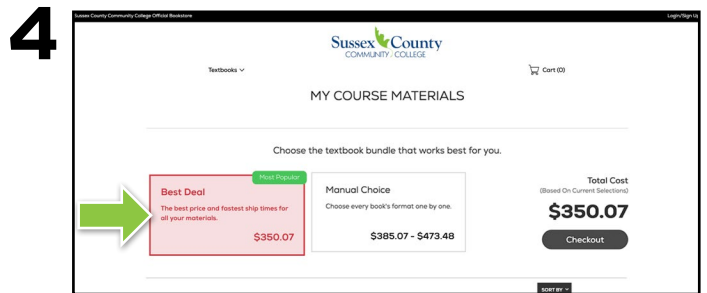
4

Sussex County Community College Official Bookstore

Login/Sign Up

Sussex County
COMMUNITY COLLEGE

Textbooks

Cart (0)

MY COURSE MATERIALS

Choose the textbook bundle that works best for you.

Most Popular

Best Deal

The best price and fastest ship times for all your materials.

$350.07

Manual Choice

Choose every book's format one by one.

$385.07 - $473.48

Total Cost

(Based On Current Selections)

$350.07

Checkout

SORT BY